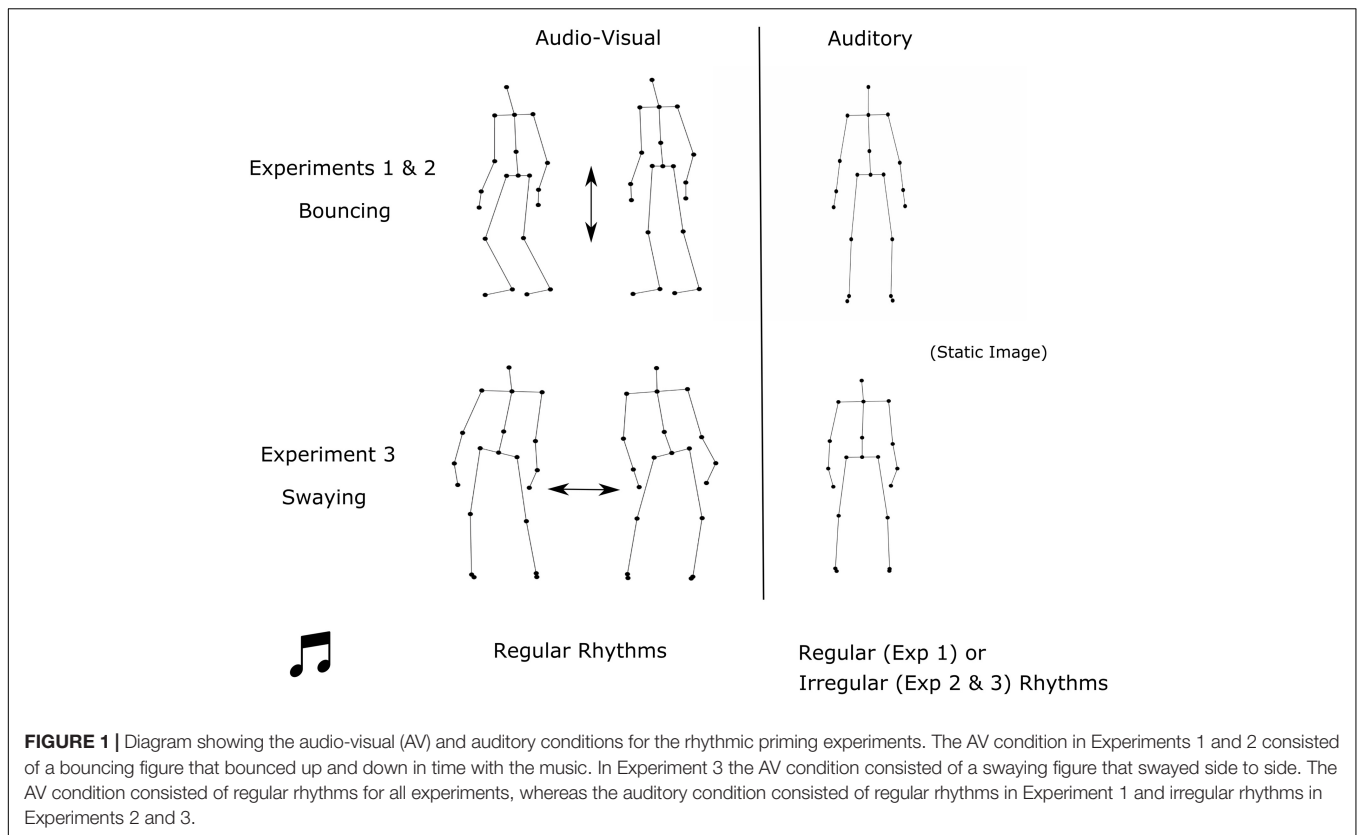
Audio-Visual

Auditory

Experiments 1 & 2

Bouncing

(Static Image)

Experiment 3

Swaying

Regular Rhythms

Regular (Exp 1) or
Irregular (Exp 2 & 3) Rhythms

**FIGURE 1 |** Diagram showing the audio-visual (AV) and auditory conditions for the rhythmic priming experiments. The AV condition in Experiments 1 and 2 consisted of a bouncing figure that bounced up and down in time with the music. In Experiment 3 the AV condition consisted of a swaying figure that swayed side to side. The AV condition consisted of regular rhythms for all experiments, whereas the auditory condition consisted of regular rhythms in Experiment 1 and irregular rhythms in Experiments 2 and 3.